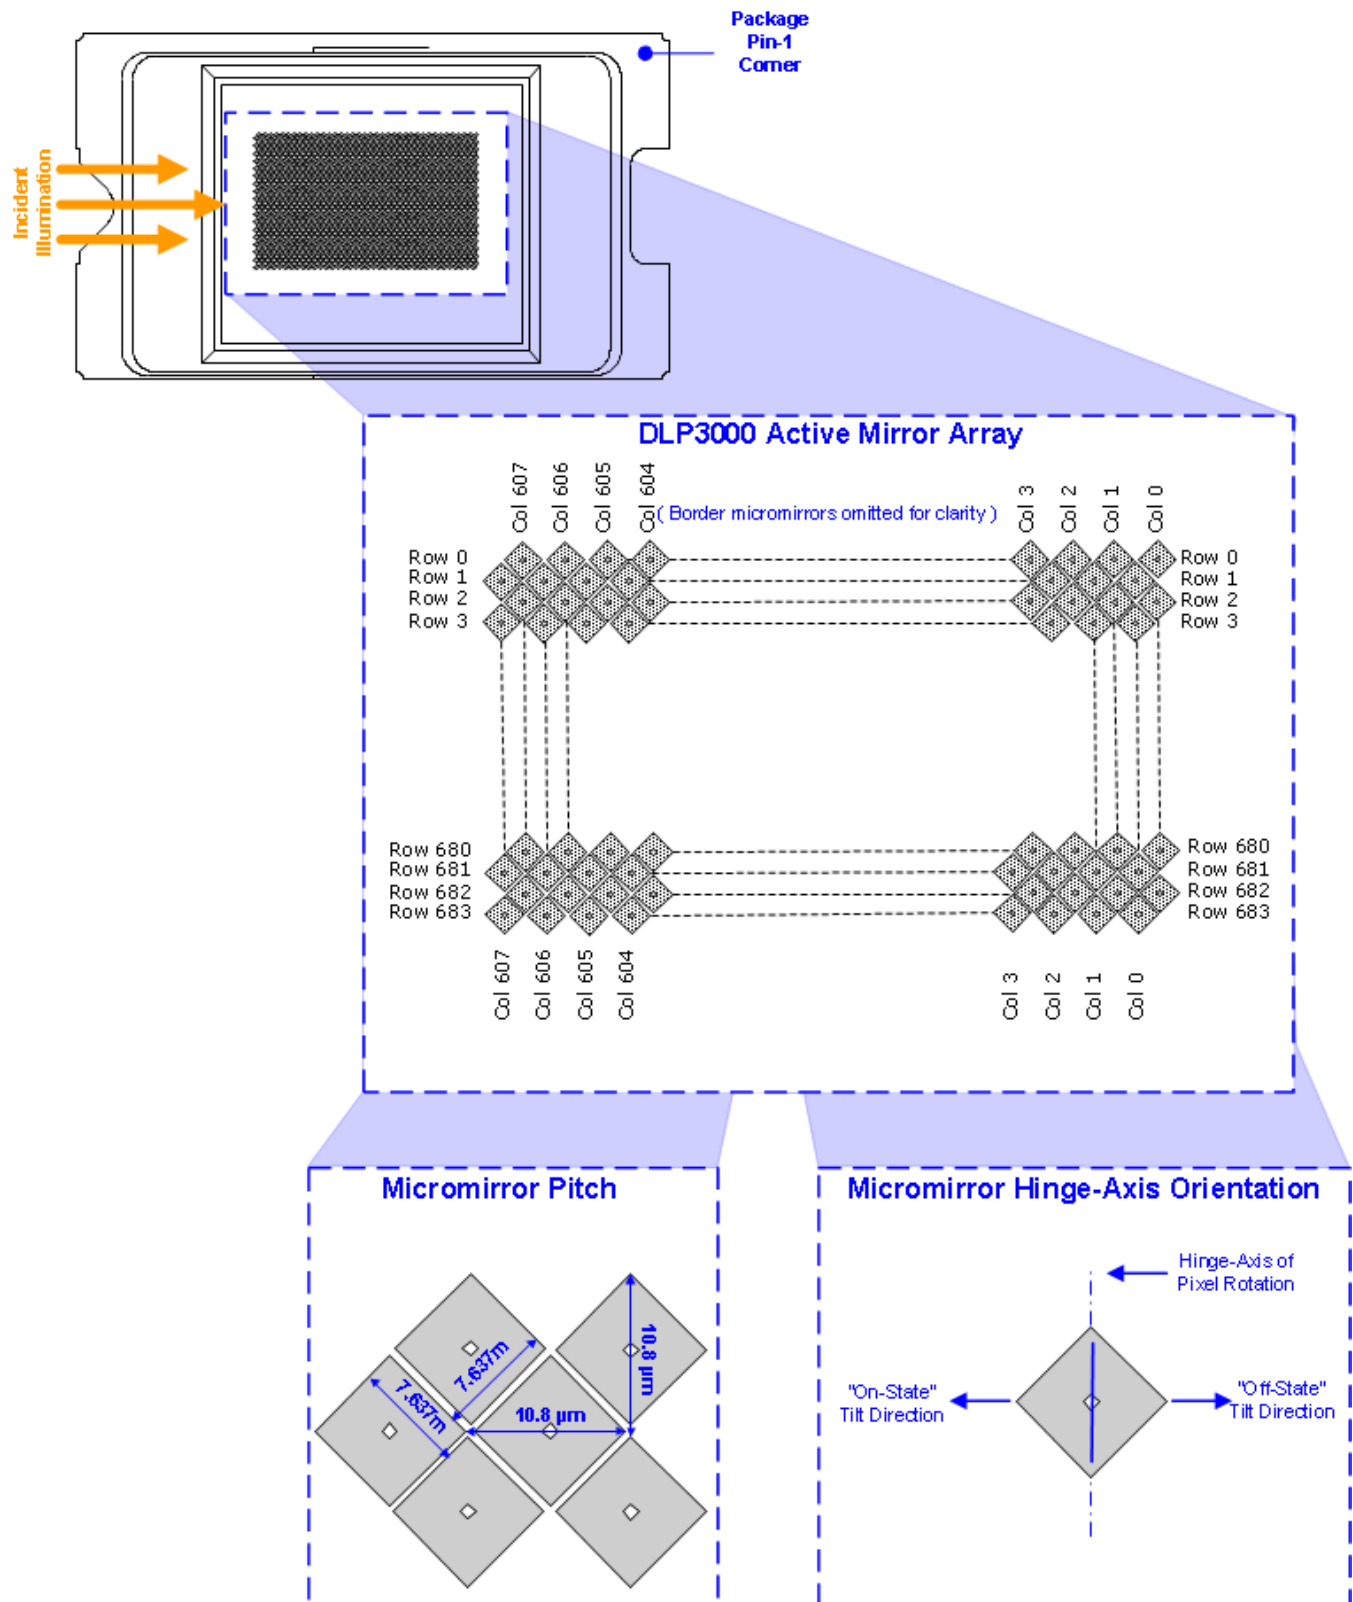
Package Pin-1 Corner

Incident Illumination

DLP3000 Active Mirror Array

Col 607 Col 606 Col 605 Col 604 ( Border micromirrors omitted for clarity ) Col 3 Col 2 Col 1 Col 0

Row 0
Row 1
Row 2
Row 3

Row 0
Row 1
Row 2
Row 3

Row 680
Row 681
Row 682
Row 683

Row 680
Row 681
Row 682
Row 683

Col 607 Col 606 Col 605 Col 604

Col 3 Col 2 Col 1 Col 0

Micromirror Pitch

7.637m

7.637m

10.8 µm

10.8 µm

Micromirror Hinge-Axis Orientation

Hinge-Axis of Pixel Rotation

"On-State" Tilt Direction

"Off-State" Tilt Direction